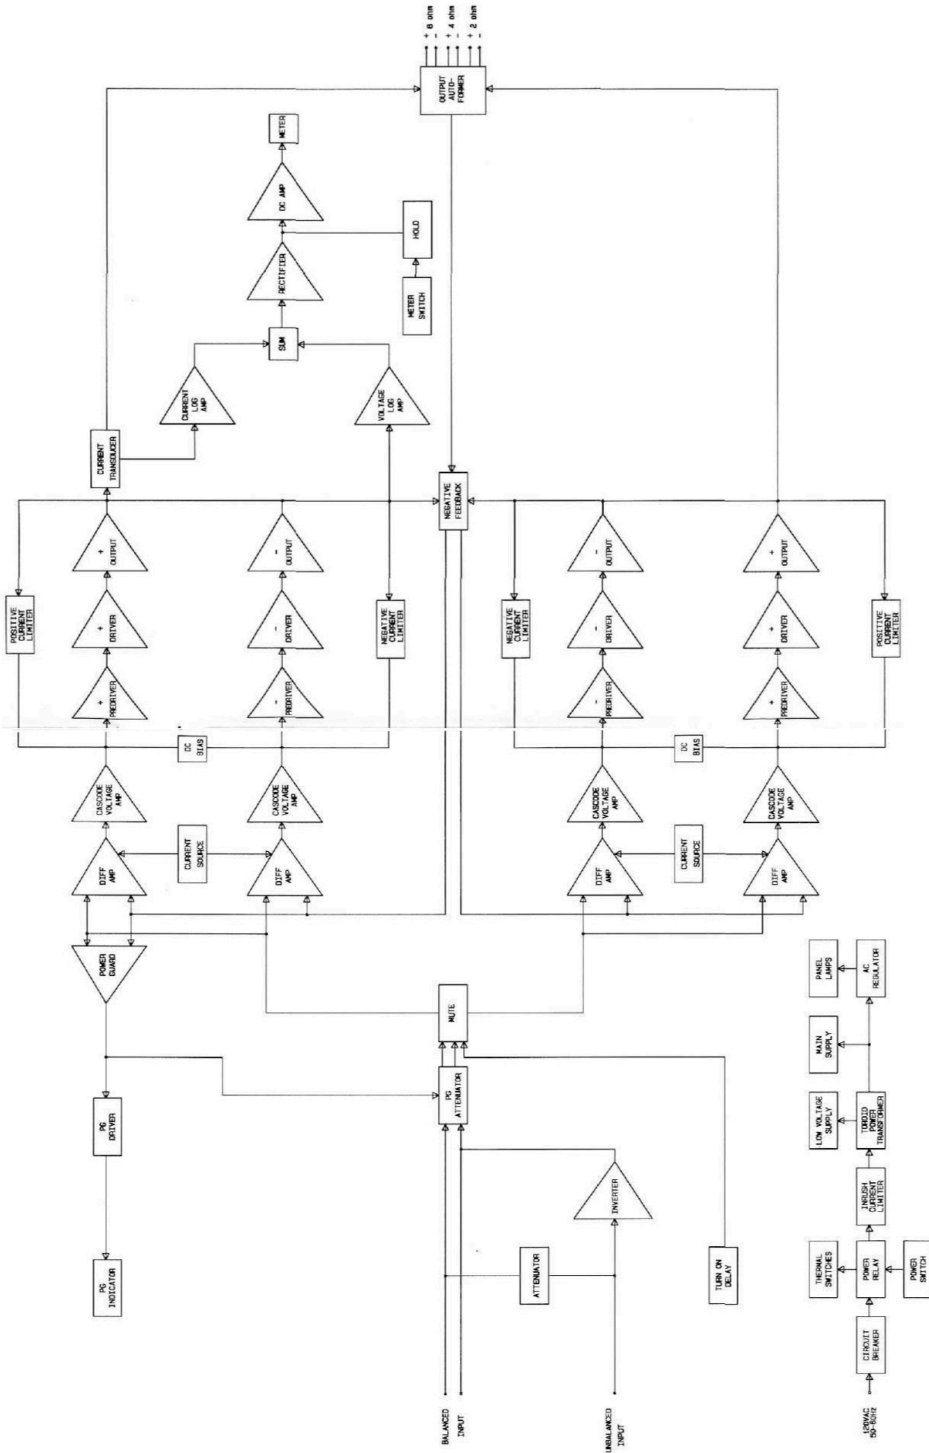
+ 8 ohm
-
+ 4 ohm
-
+ 2 ohm
-

OUTPUT AUTO-FORMER

METER

DC AMP

HOLD

RECTIFIER

METER SWITCH

SUM

CURRENT LOG AMP

VOLTAGE LOG AMP

CURRENT TRANSDUCER

NEGATIVE FEEDBACK

+ OUTPUT

+ DRIVER

+ PREDRIVER

POSITIVE CURRENT LIMITER

- OUTPUT

- DRIVER

- PREDRIVER

NEGATIVE CURRENT LIMITER

DC BIAS

CASCODE VOLTAGE AMP

CASCODE VOLTAGE AMP

CURRENT SOURCE

DIFF AMP

DIFF AMP

- OUTPUT

- DRIVER

- PREDRIVER

NEGATIVE CURRENT LIMITER

+ OUTPUT

+ DRIVER

+ PREDRIVER

POSITIVE CURRENT LIMITER

DC BIAS

CASCODE VOLTAGE AMP

CASCODE VOLTAGE AMP

CURRENT SOURCE

DIFF AMP

DIFF AMP

POWER GUARD

MUTE

PG ATTENUATOR

PG DRIVER

PG INDICATOR

INVERTER

ATTENUATOR

TURN ON DELAY

BALANCED INPUT

UNBALANCED INPUT

PANEL LAMPS

AC REGULATOR

MAIN SUPPLY

LOW VOLTAGE SUPPLY

TOROID POWER TRANSFORMER

INRUSH CURRENT LIMITER

THERMAL SWITCHES

POWER RELAY

POWER SWITCH

CIRCUIT BREAKER

120VAC 50-60HZ